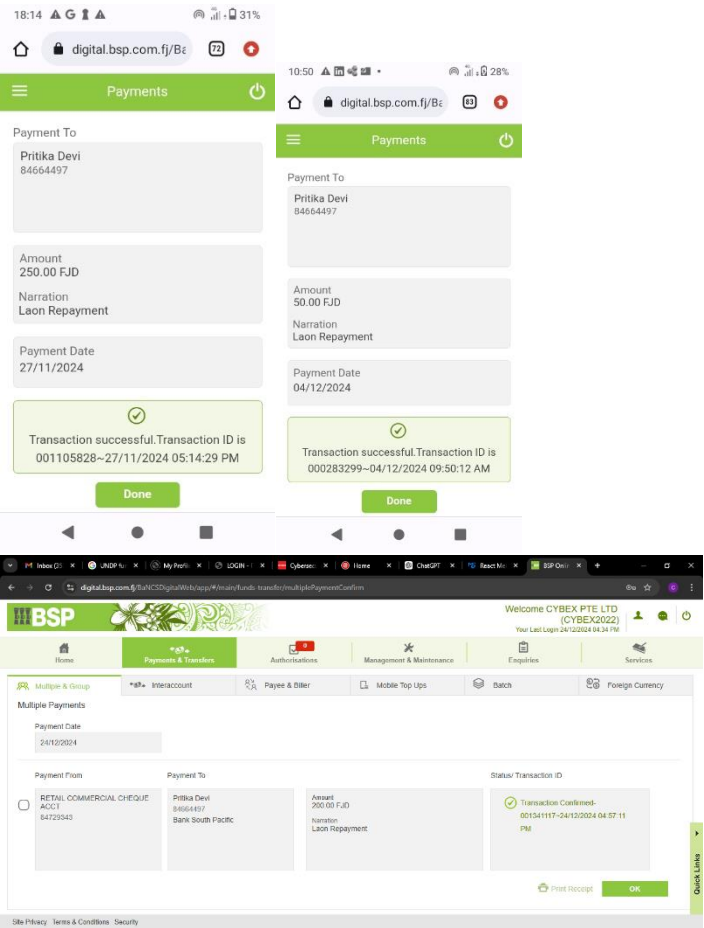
18:14 31%
digital.bsp.com.fj/Ba 72
Payments
Payment To
Pritika Devi
84664497
Amount
250.00 FJD
Narration
Laon Repayment
Payment Date
27/11/2024
Transaction successful.Transaction ID is 001105828~27/11/2024 05:14:29 PM
Done

10:50 28%
digital.bsp.com.fj/Ba 83
Payments
Payment To
Pritika Devi
84664497
Amount
50.00 FJD
Narration
Laon Repayment
Payment Date
04/12/2024
Transaction successful.Transaction ID is 000283299~04/12/2024 09:50:12 AM
Done

Inbox (25 | UNDP fu | My Profi | LOGIN - | Cybersec | Home | ChatGPT | React Mo | BSP Onlin
digital.bsp.com.fj/BaNCSDigitalWeb/app/#/main/funds-transfer/multiplePaymentConfirm
BSP
Welcome CYBEX PTE LTD (CYBEX2022)
Your Last Login 24/12/2024 04:34 PM
Home | Payments & Transfers | 0 Authorisations | Management & Maintenance | Enquiries | Services
Multiple & Group | Interaccount | Payee & Biller | Mobile Top Ups | Batch | Foreign Currency
Multiple Payments
Payment Date
24/12/2024
Payment From
RETAIL COMMERCIAL CHEQUE ACCT
84729343
Payment To
Pritika Devi
84664497
Bank South Pacific
Amount
200.00 FJD
Narration
Laon Repayment
Status/ Transaction ID
Transaction Confirmed-001341117~24/12/2024 04:57:11 PM
Print Receipt
OK
Quick Links
Site Privacy Terms & Conditions Security